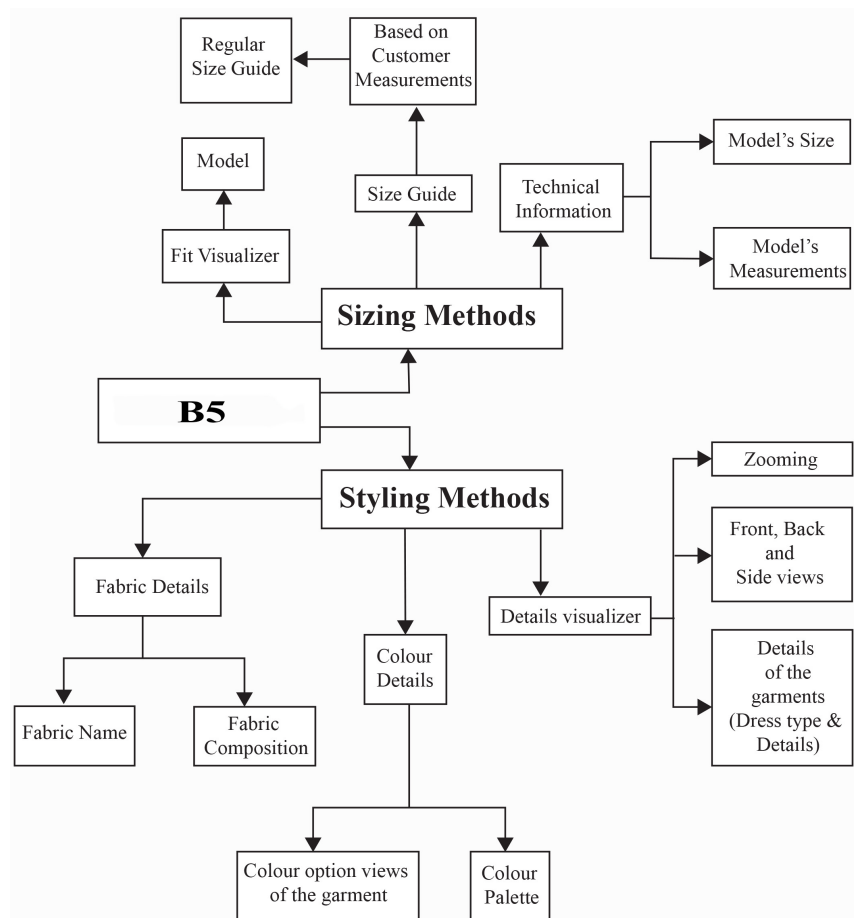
Regular Size Guide

Based on Customer Measurements

Model

Size Guide

Technical Information

Model's Size

Model's Measurements

Fit Visualizer

Sizing Methods

B5

Styling Methods

Zooming

Front, Back and Side views

Fabric Details

Details visualizer

Colour Details

Details of the garments (Dress type & Details)

Fabric Name

Fabric Composition

Colour option views of the garment

Colour Palette